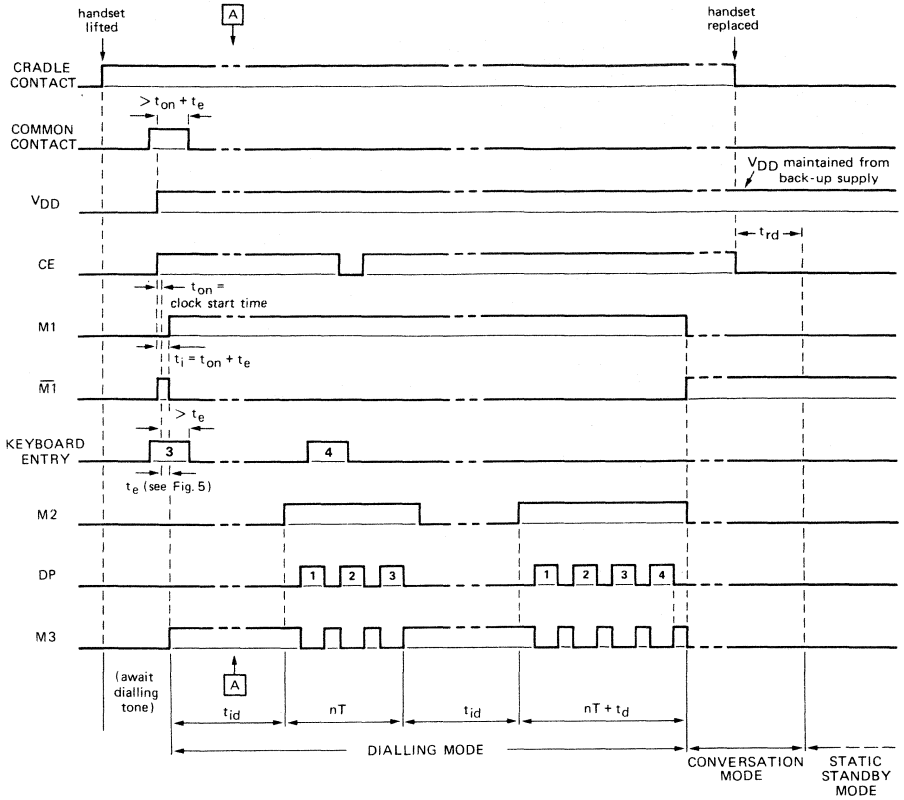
handset lifted

A

handset replaced

CRADLE CONTACT

$> t_{on} + t_e$

COMMON CONTACT

$V_{DD}$ maintained from back-up supply

$V_{DD}$

$t_{rd}$

CE

$t_{on}$ = clock start time

M1

$t_i = t_{on} + t_e$

$\overline{M1}$

$> t_e$

KEYBOARD ENTRY

3

4

$t_e$ (see Fig. 5)

M2

DP

1 2 3

1 2 3 4

M3

(await dialling tone)

A

$t_{id}$

nT

$t_{id}$

$nT + t_d$

DIALLING MODE

CONVERSATION MODE

STATIC STANDBY MODE